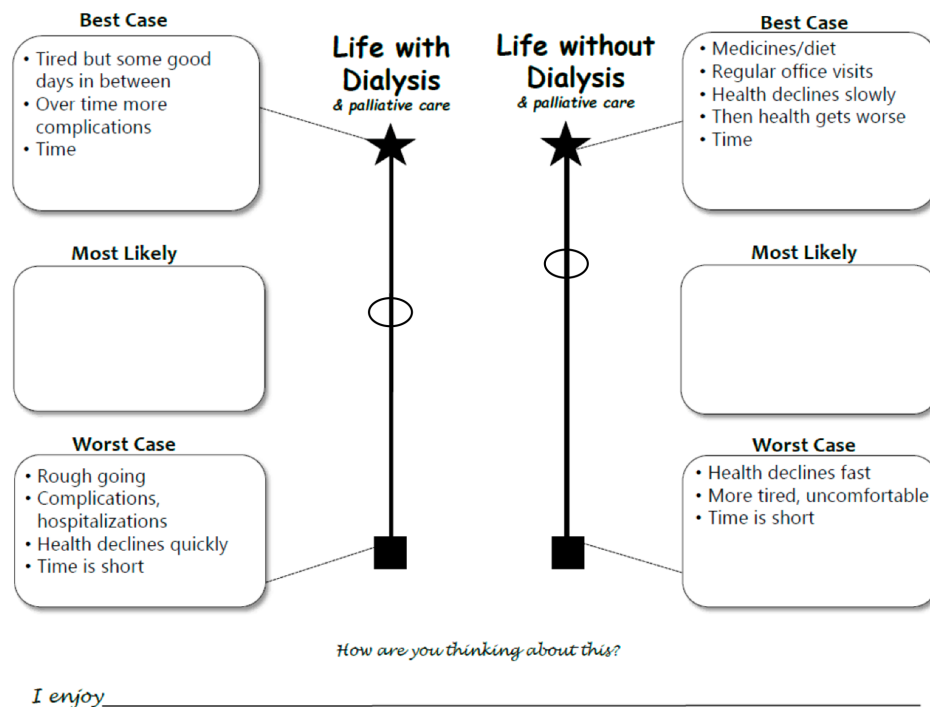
Best Case
• Tired but some good days in between
• Over time more complications
• Time

Life with Dialysis
& palliative care

Life without Dialysis
& palliative care

Best Case
• Medicines/diet
• Regular office visits
• Health declines slowly
• Then health gets worse
• Time

Most Likely

Most Likely

Worst Case
• Rough going
• Complications, hospitalizations
• Health declines quickly
• Time is short

Worst Case
• Health declines fast
• More tired, uncomfortable
• Time is short

How are you thinking about this?

I enjoy_______________________________________________